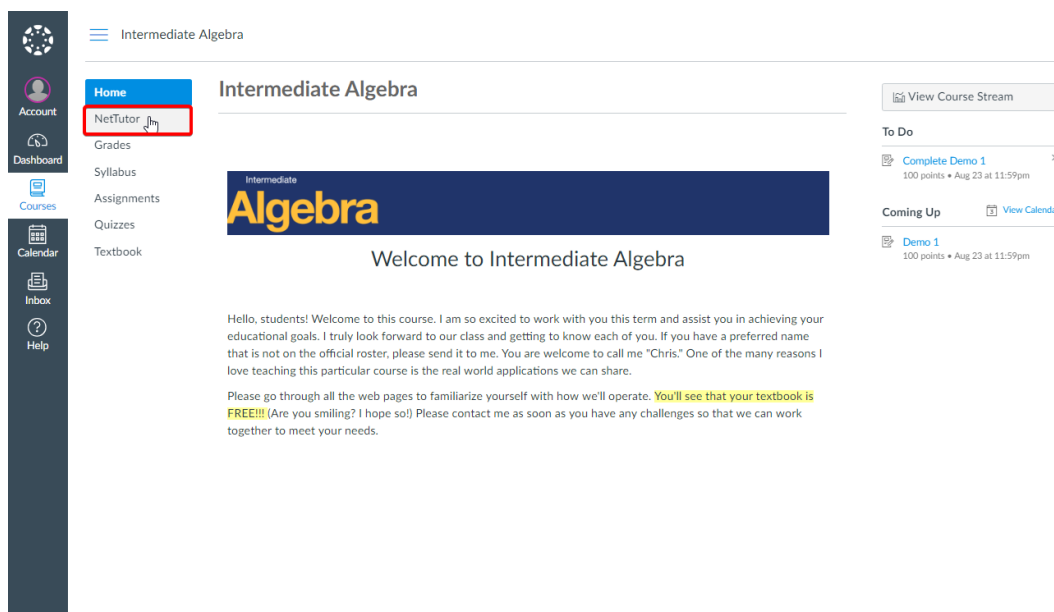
Account
Dashboard
Courses
Calendar
Inbox
Help

Intermediate Algebra

Home
NetTutor
Grades
Syllabus
Assignments
Quizzes
Textbook

Intermediate Algebra

Intermediate
Algebra

Welcome to Intermediate Algebra

Hello, students! Welcome to this course. I am so excited to work with you this term and assist you in achieving your educational goals. I truly look forward to our class and getting to know each of you. If you have a preferred name that is not on the official roster, please send it to me. You are welcome to call me "Chris." One of the many reasons I love teaching this particular course is the real world applications we can share.

Please go through all the web pages to familiarize yourself with how we'll operate. You'll see that your textbook is FREE!!! (Are you smiling? I hope so!) Please contact me as soon as you have any challenges so that we can work together to meet your needs.

View Course Stream

To Do
Complete Demo 1
100 points • Aug 23 at 11:59pm

Coming Up
View Calenda
Demo 1
100 points • Aug 23 at 11:59pm